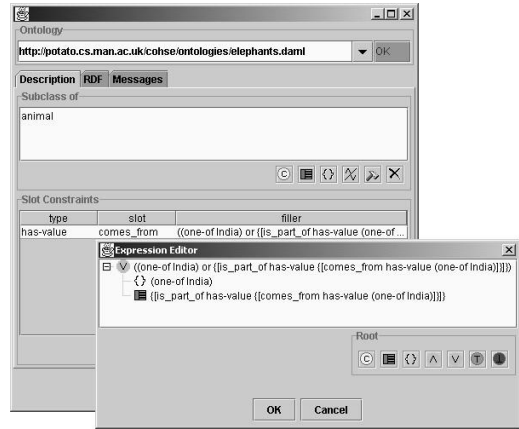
Ontology

http://potato.cs.man.ac.uk/cohse/ontologies/elephants.daml

OK

Description | RDF | Messages

Subclass of

animal

Slot Constraints

| type | slot | filler |
|---|---|---|
| has-value | comes_from | ((one-of India) or {[is_part_of has-value (one-of ... |

Expression Editor

((one-of India) or {[is_part_of has-value {[comes_from has-value (one-of India)]}]})

{} (one-of India)

{[is_part_of has-value {[comes_from has-value (one-of India)]}]}

Root

OK Cancel